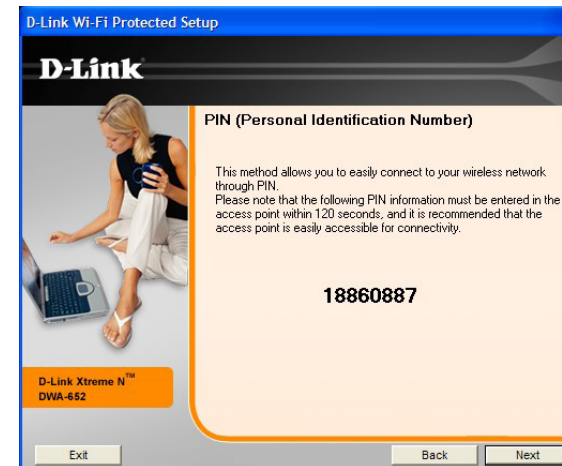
D-Link Wi-Fi Protected Setup

D-Link

PIN (Personal Identification Number)

This method allows you to easily connect to your wireless network through PIN.
Please note that the following PIN information must be entered in the access point within 120 seconds, and it is recommended that the access point is easily accessible for connectivity.

18860887

D-Link Xtreme N™
DWA-652

Exit

Back

Next